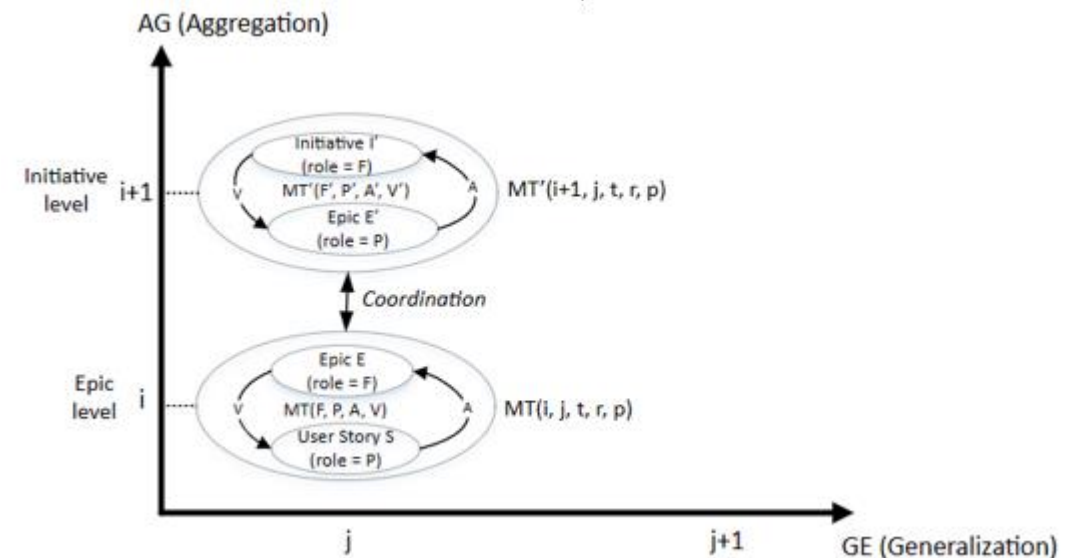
AG (Aggregation)

Initiative level

i+1

Initiative I'
(role = F)

MT'(F', P', A', V')

V

A

Epic E'
(role = P)

MT'(i+1, j, t, r, p)

Coordination

Epic level

i

Epic E
(role = F)

MT(F, P, A, V)

V

A

User Story S
(role = P)

MT(i, j, t, r, p)

j

j+1

GE (Generalization)